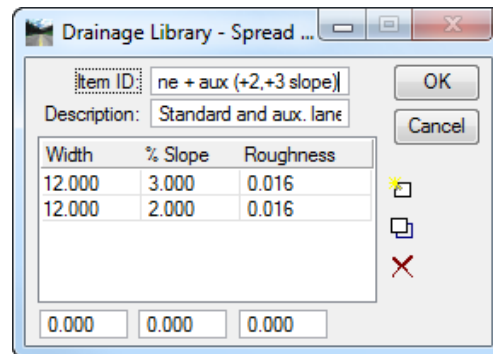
Drainage Library - Spread ...

Item ID: ne + aux (+2,+3 slope)

Description: Standard and aux. lane

OK

Cancel

| Width | % Slope | Roughness |
|---|---|---|
| 12.000 | 3.000 | 0.016 |
| 12.000 | 2.000 | 0.016 |

0.000 0.000 0.000